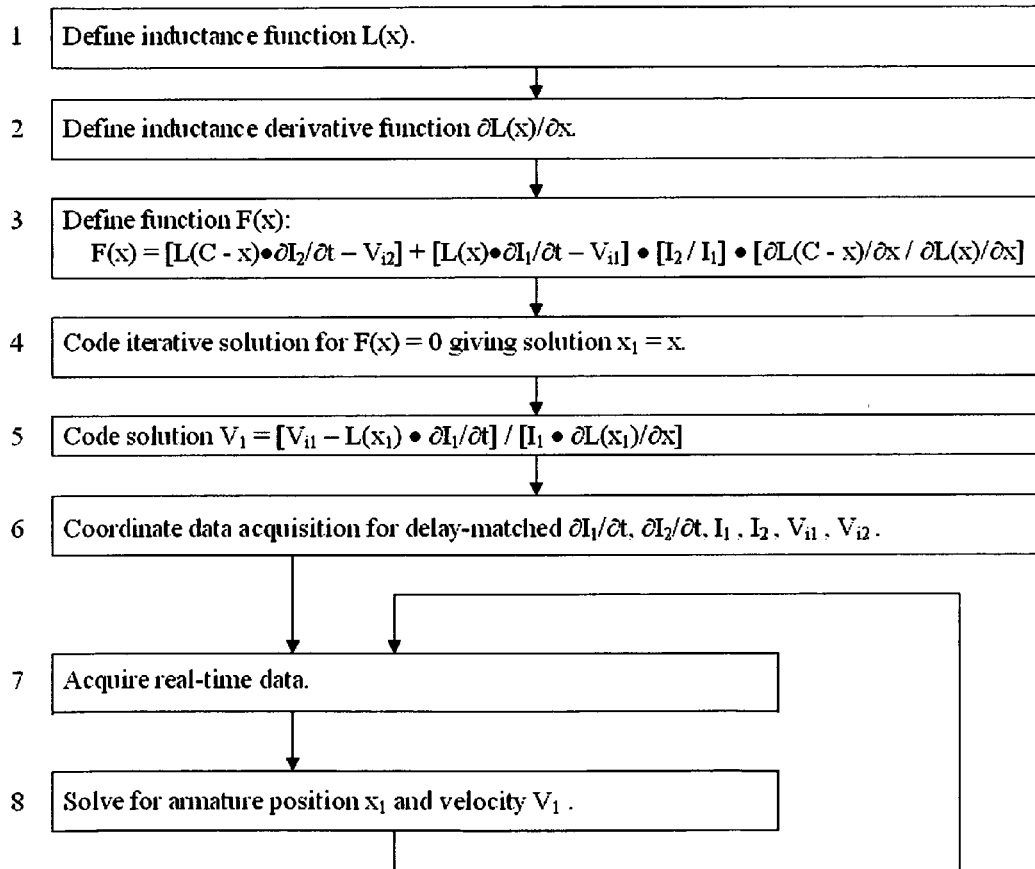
1 Define inductance function L(x).

2 Define inductance derivative function $\partial L(x)/\partial x$.

3 Define function F(x):
$F(x) = [L(C - x) \bullet \partial I_2/\partial t - V_{i2}] + [L(x) \bullet \partial I_1/\partial t - V_{i1}] \bullet [I_2 / I_1] \bullet [\partial L(C - x)/\partial x / \partial L(x)/\partial x]$

4 Code iterative solution for F(x) = 0 giving solution $x_1 = x$.

5 Code solution $V_1 = [V_{i1} - L(x_1) \bullet \partial I_1/\partial t] / [I_1 \bullet \partial L(x_1)/\partial x]$

6 Coordinate data acquisition for delay-matched $\partial I_1/\partial t$, $\partial I_2/\partial t$, $I_1$, $I_2$, $V_{i1}$, $V_{i2}$.

7 Acquire real-time data.

8 Solve for armature position $x_1$ and velocity $V_1$.